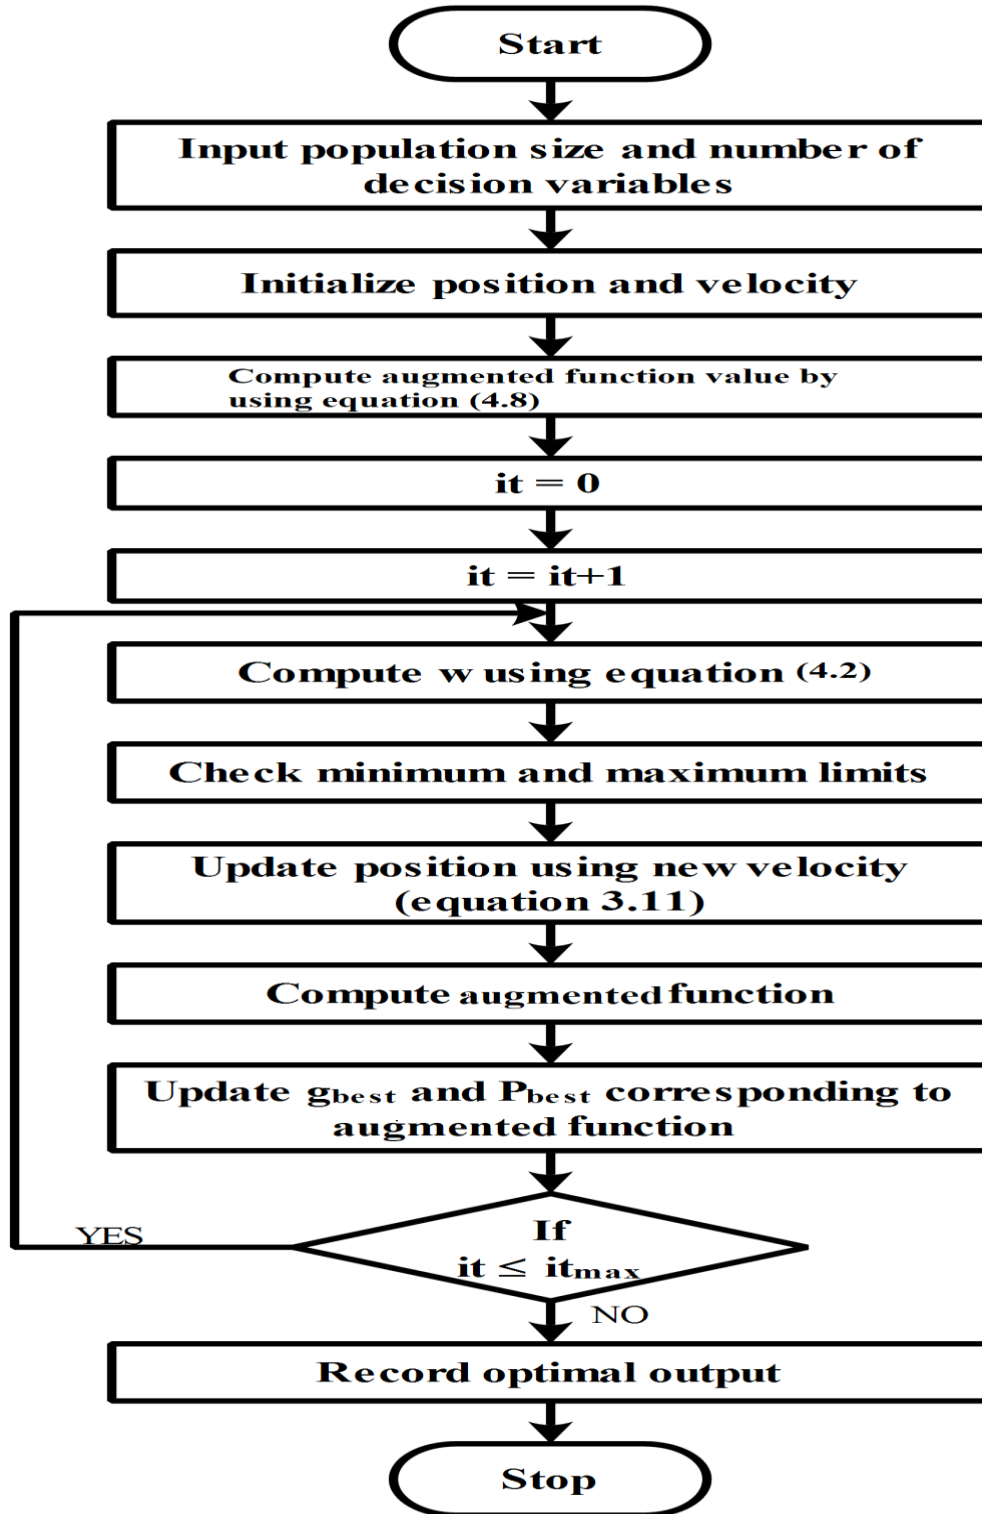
Start

Input population size and number of decision variables

Initialize position and velocity

Compute augmented function value by using equation (4.8)

it = 0

it = it+1

Compute w using equation (4.2)

Check minimum and maximum limits

Update position using new velocity (equation 3.11)

Compute augmented function

Update $g_{best}$ and $P_{best}$ corresponding to augmented function

YES

If $it \leq it_{max}$

NO

Record optimal output

Stop